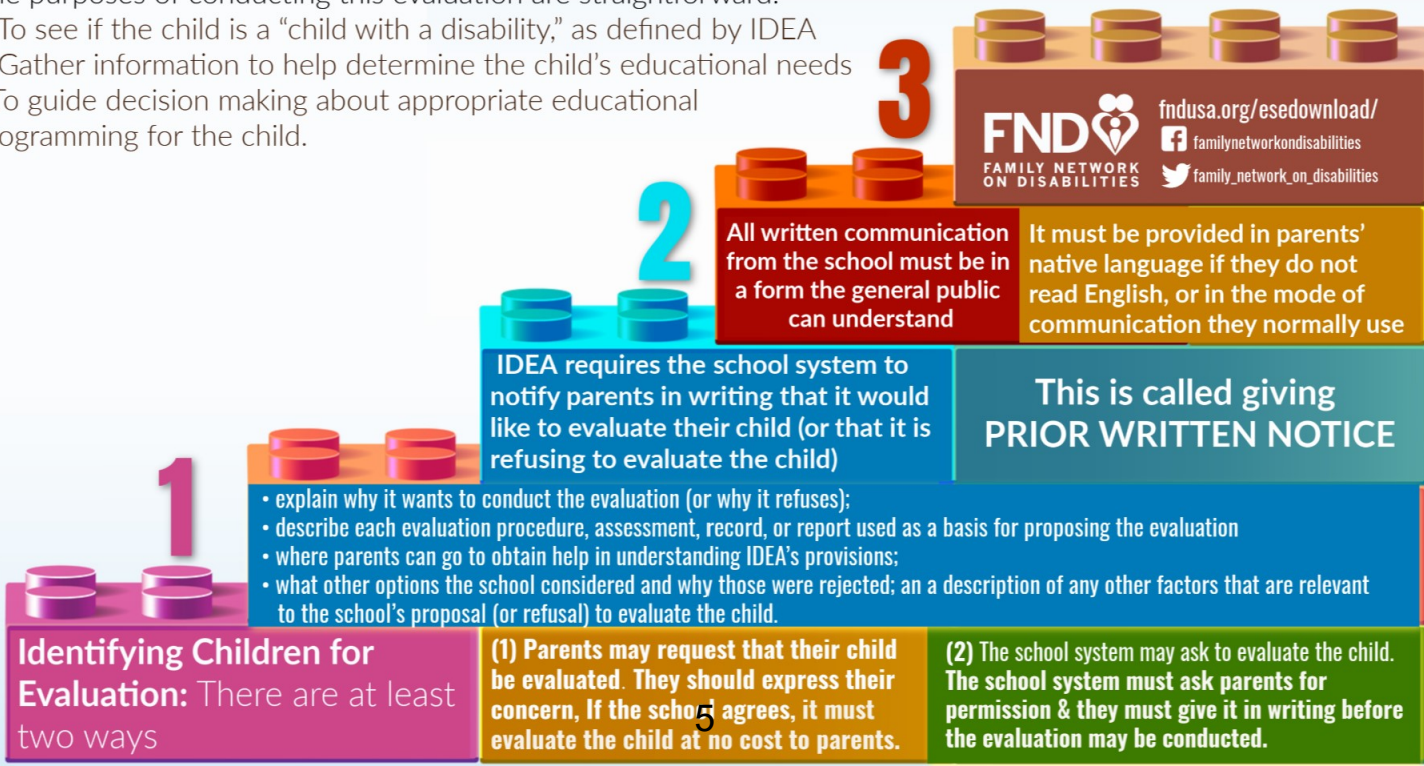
To see if the child is a "child with a disability," as defined by IDEA
Gather information to help determine the child's educational needs
o guide decision making about appropriate educational
ogramming for the child.

3

FND
FAMILY NETWORK ON DISABILITIES

fndusa.org/esedownload/
familynetworkondisabilities
family_network_on_disabilities

2

All written communication from the school must be in a form the general public can understand

It must be provided in parents' native language if they do not read English, or in the mode of communication they normally use

IDEA requires the school system to notify parents in writing that it would like to evaluate their child (or that it is refusing to evaluate the child)

This is called giving PRIOR WRITTEN NOTICE

1

• explain why it wants to conduct the evaluation (or why it refuses);
• describe each evaluation procedure, assessment, record, or report used as a basis for proposing the evaluation
• where parents can go to obtain help in understanding IDEA's provisions;
• what other options the school considered and why those were rejected; an a description of any other factors that are relevant to the school's proposal (or refusal) to evaluate the child.

Identifying Children for Evaluation: There are at least two ways

(1) Parents may request that their child be evaluated. They should express their concern, If the school agrees, it must evaluate the child at no cost to parents.

5

(2) The school system may ask to evaluate the child. The school system must ask parents for permission & they must give it in writing before the evaluation may be conducted.